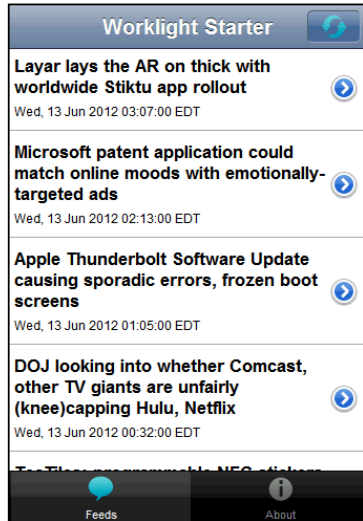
Worklight Starter

Layar lays the AR on thick with worldwide Stiktu app rollout
Wed, 13 Jun 2012 03:07:00 EDT

Microsoft patent application could match online moods with emotionally-targeted ads
Wed, 13 Jun 2012 02:13:00 EDT

Apple Thunderbolt Software Update causing sporadic errors, frozen boot screens
Wed, 13 Jun 2012 01:05:00 EDT

DOJ looking into whether Comcast, other TV giants are unfairly (knee)capping Hulu, Netflix
Wed, 13 Jun 2012 00:32:00 EDT

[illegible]

Feeds
About